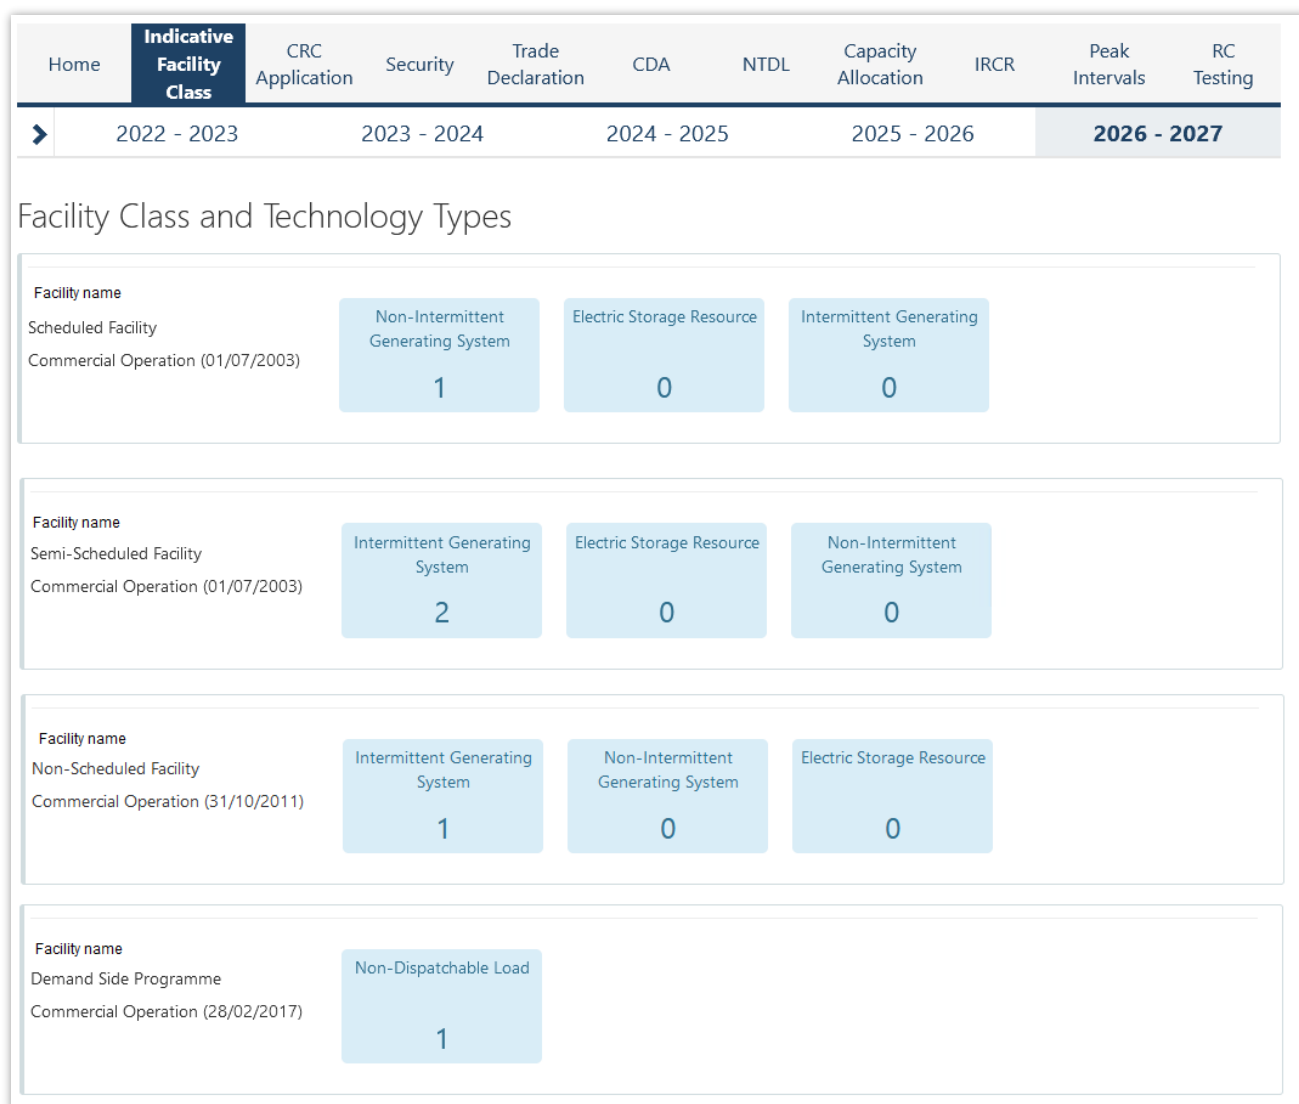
Home | Indicative Facility Class | CRC Application | Security | Trade Declaration | CDA | NTDL | Capacity Allocation | IRCR | Peak Intervals | RC Testing

2022 - 2023 | 2023 - 2024 | 2024 - 2025 | 2025 - 2026 | 2026 - 2027

Facility Class and Technology Types

Facility name
Scheduled Facility
Commercial Operation (01/07/2003)

Non-Intermittent Generating System
1

Electric Storage Resource
0

Intermittent Generating System
0

Facility name
Semi-Scheduled Facility
Commercial Operation (01/07/2003)

Intermittent Generating System
2

Electric Storage Resource
0

Non-Intermittent Generating System
0

Facility name
Non-Scheduled Facility
Commercial Operation (31/10/2011)

Intermittent Generating System
1

Non-Intermittent Generating System
0

Electric Storage Resource
0

Facility name
Demand Side Programme
Commercial Operation (28/02/2017)

Non-Dispatchable Load
1